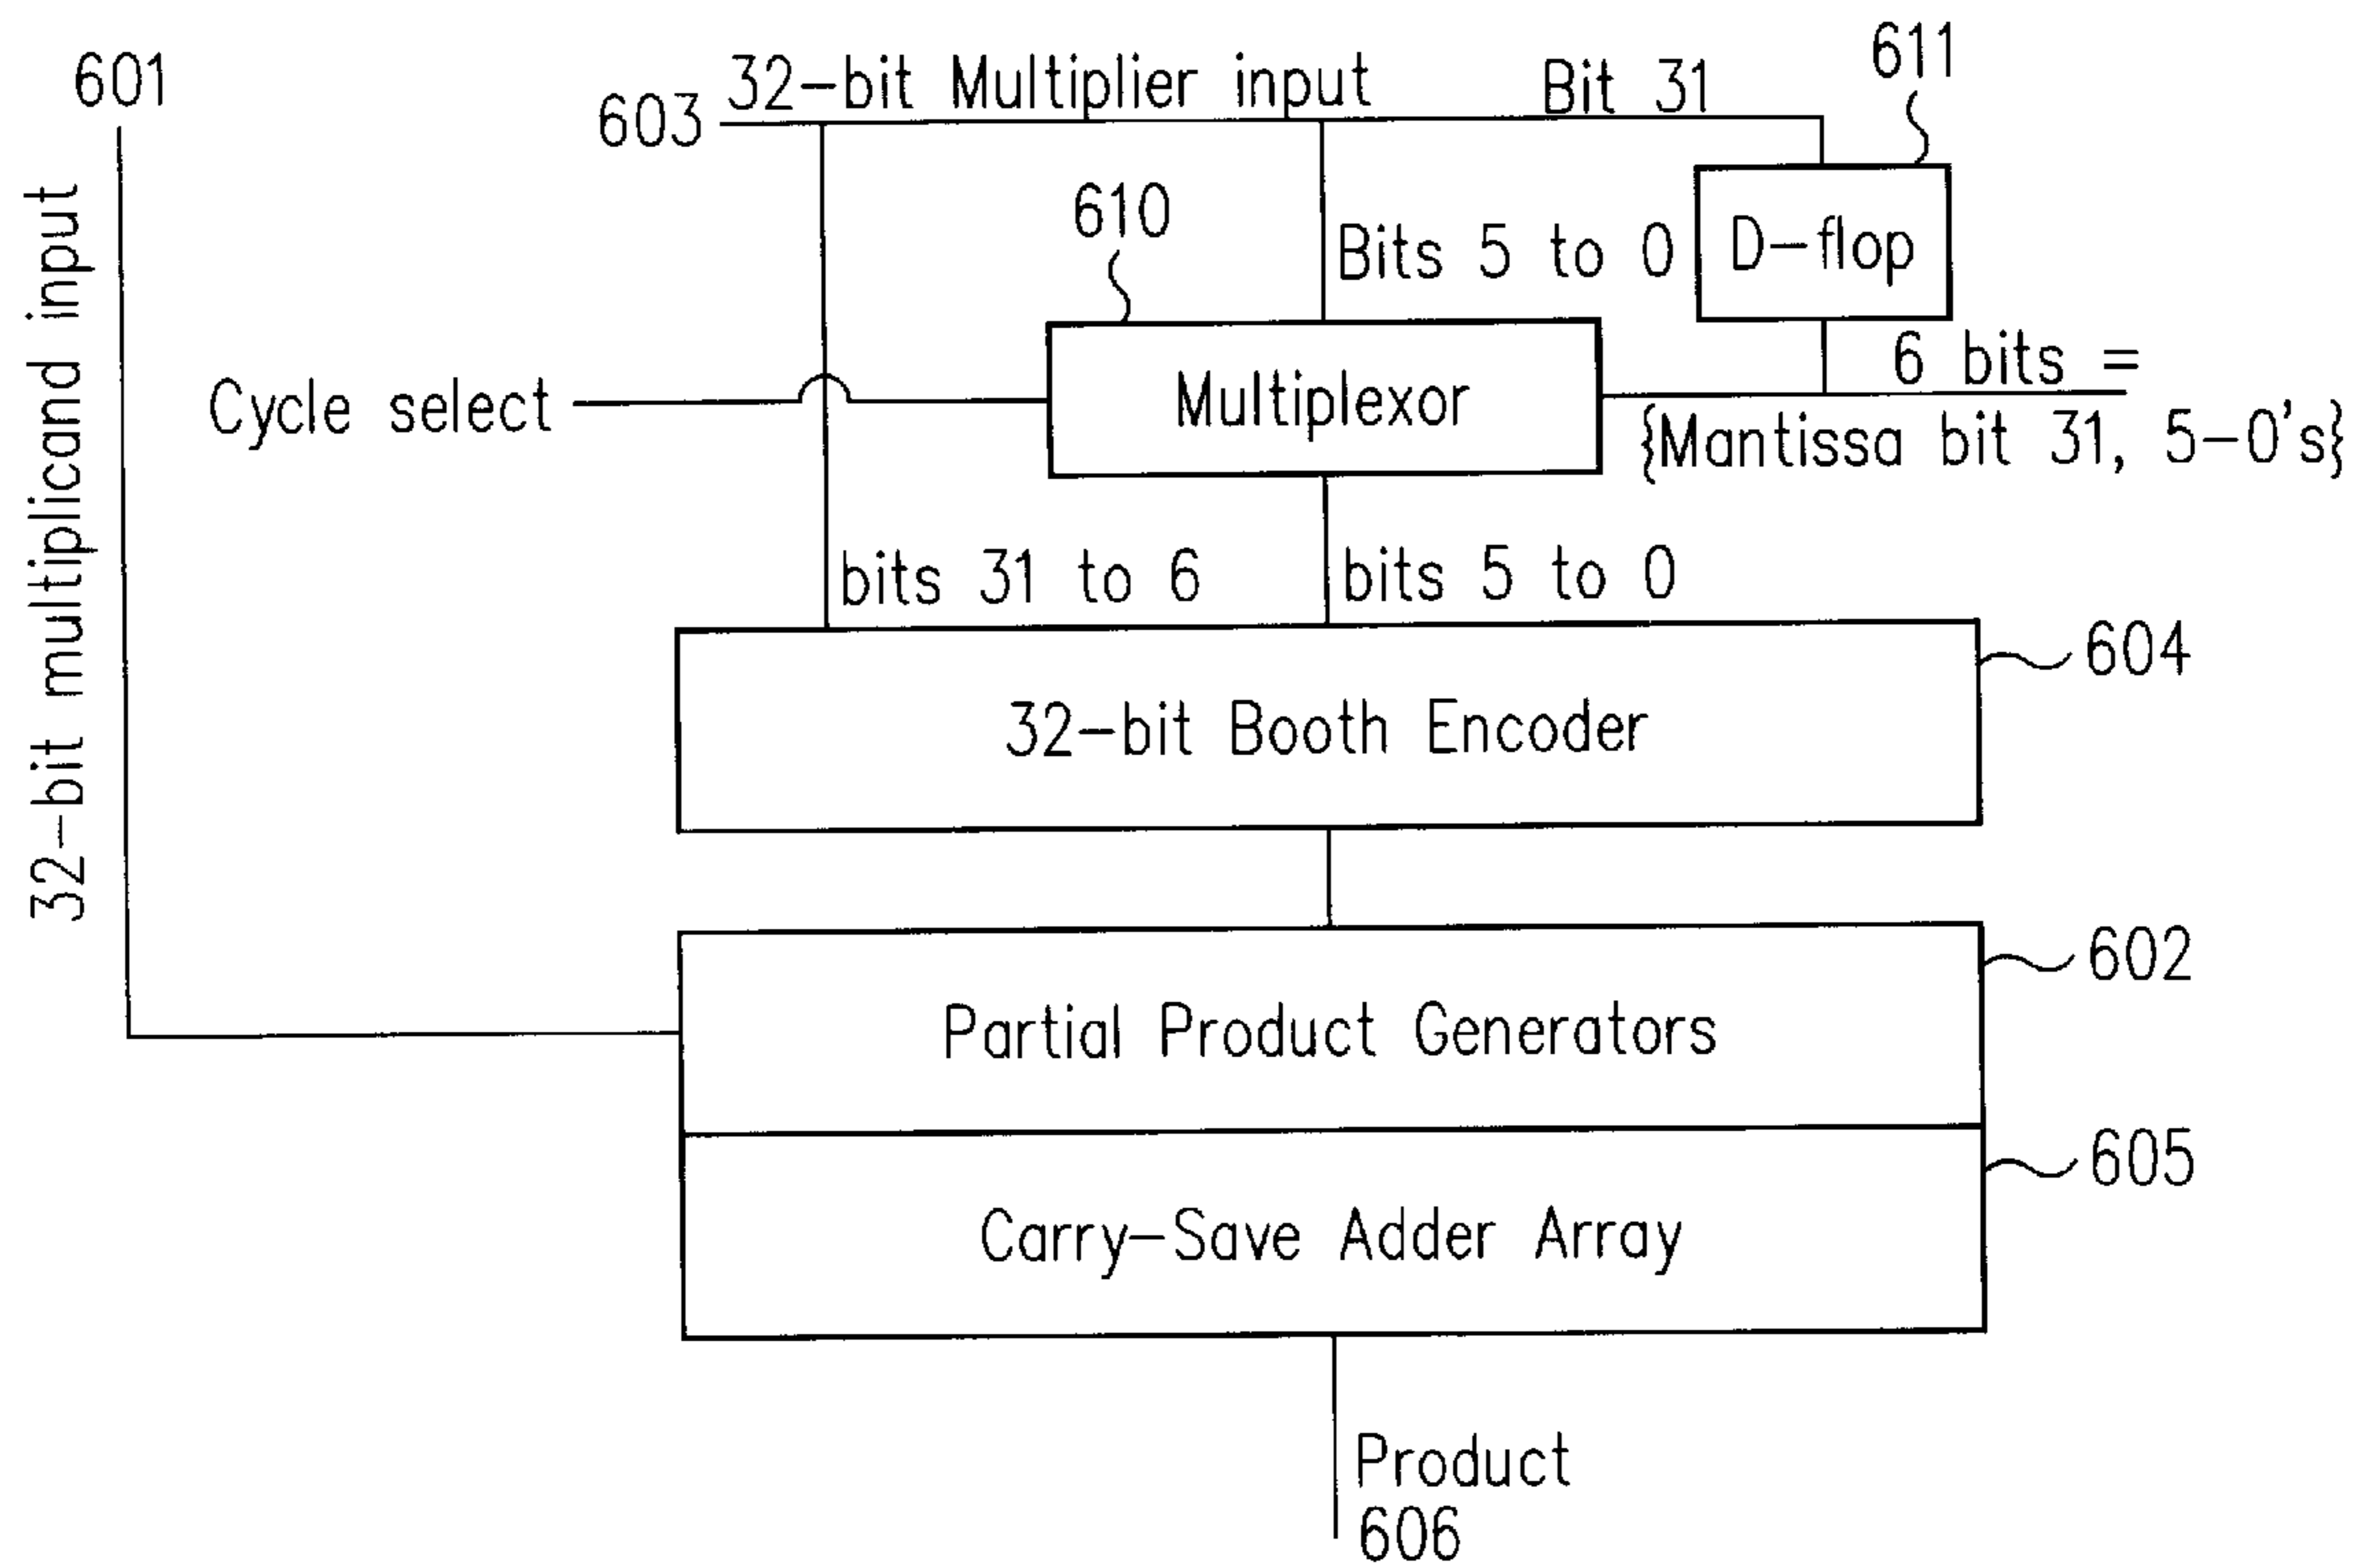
601

32-bit multiplicand input

603 32-bit Multiplier input

Bit 31

611

D-flop

610

Bits 5 to 0

Cycle select

Multiplexor

6 bits =
{Mantissa bit 31, 5-0's}

bits 31 to 6

bits 5 to 0

32-bit Booth Encoder

604

Partial Product Generators

602

Carry-Save Adder Array

605

Product
606